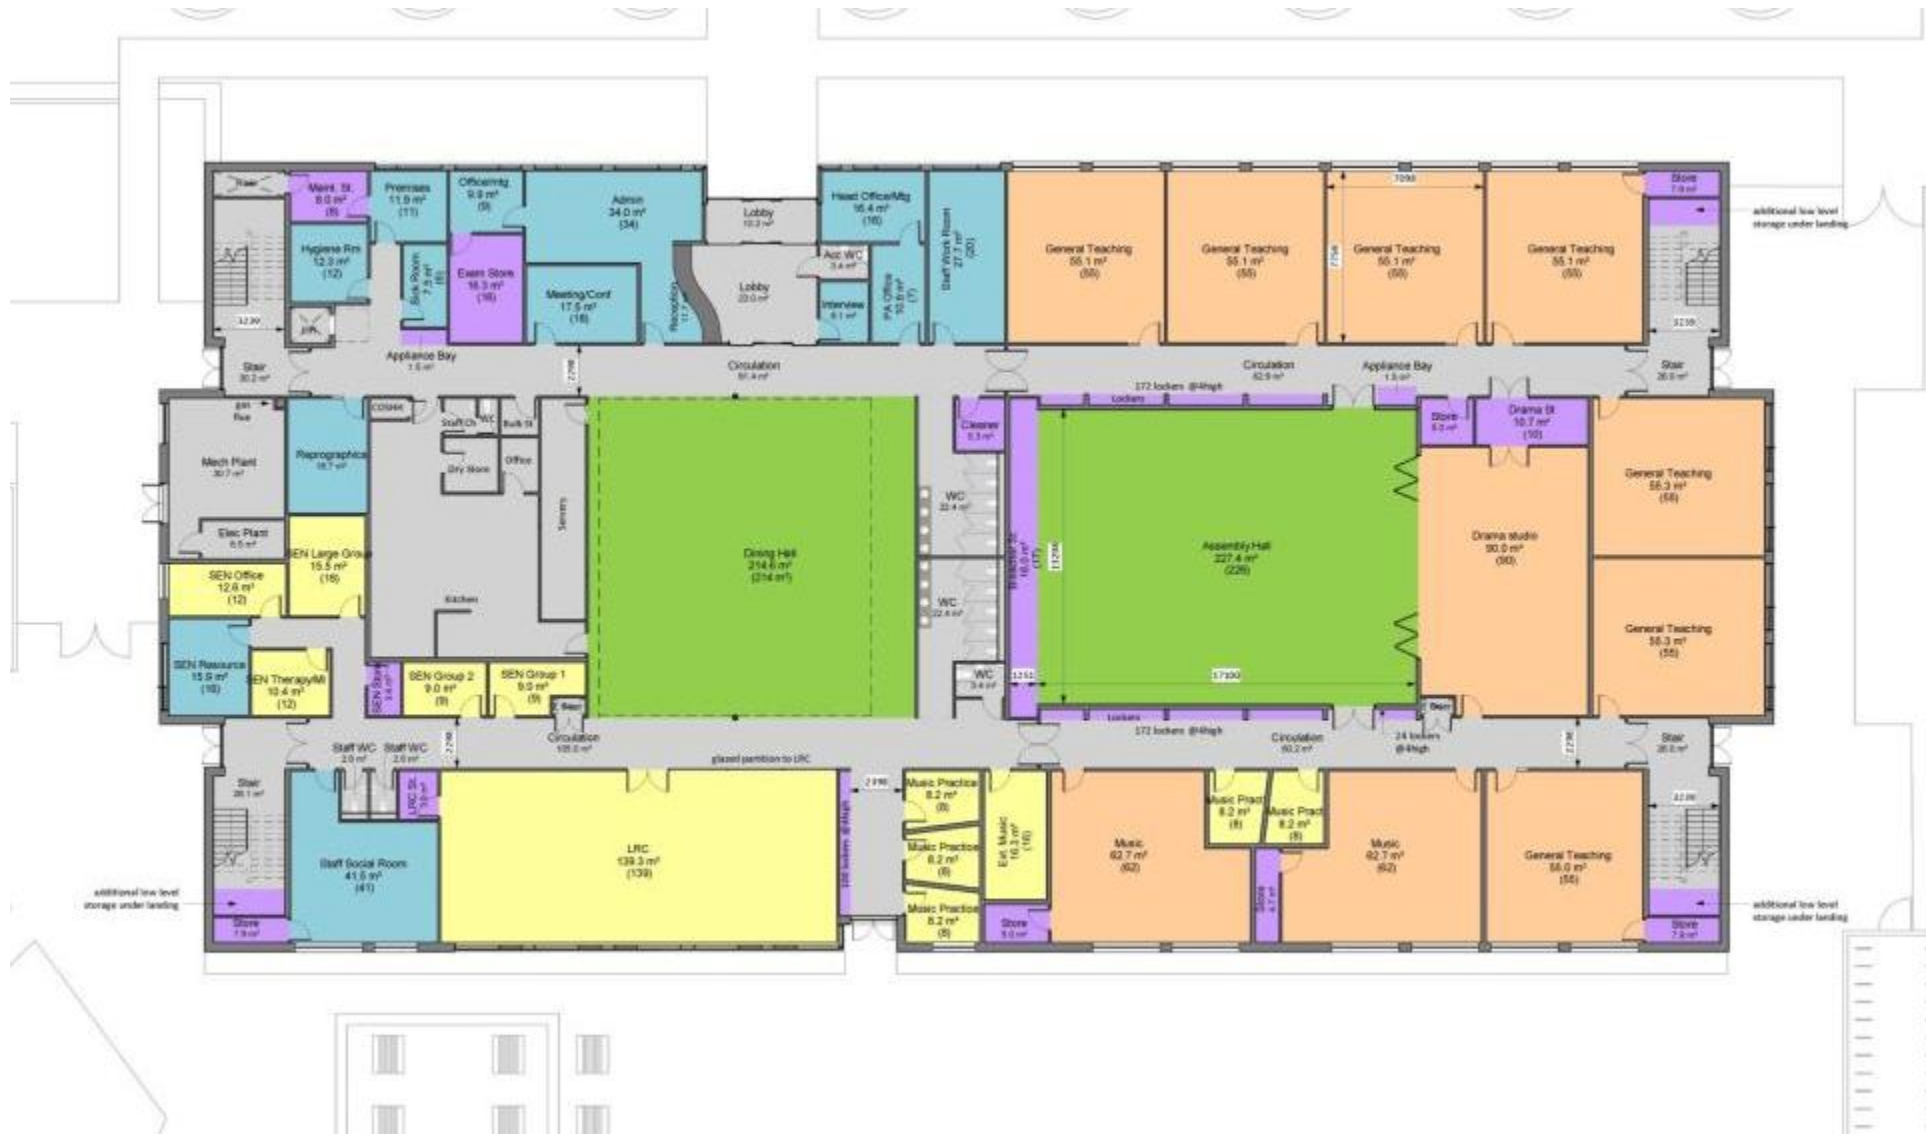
Stair

Maint. St.
8.0 m²
(8)

Premises
11.9 m²
(11)

Office/mtg
9.9 m²
(9)

Admin
34.0 m²
(34)

Lobby
10.3 m²

Head Office/Mtg
16.4 m²
(16)

Staff Work Room
27.7 m²
(20)

General Teaching
55.1 m²
(55)

General Teaching
55.1 m²
(55)

7090

General Teaching
55.1 m²
(55)

General Teaching
55.1 m²
(55)

Store
7.9 m²

additional low level storage under landing

Hygiene Rm
12.3 m²
(12)

Sick Room
7.5 m²
(6)

Exam Store
16.3 m²
(16)

Meeting/Conf
17.5 m²
(18)

Reception

Lobby
23.0 m²

Acc WC
3.4 m²

Interview
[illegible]

PA Office
10.0 m²
(7)

7230

3230

3230

Stair
30.2 m²

Appliance Bay
1.5 m²

2298

Circulation
91.4 m²

Circulation
82.9 m²

Appliance Bay
1.5 m²

Stair
30.0 m²

172 lockers @4high

Lockers

Mech Plant
30.7 m²

Reprographics
16.7 m²

COSHH

Staff Ch

WC

Bulk St

Dry Store

Office

Servery

Dining Hall
214.6 m²
(214 m²)

Cleaner
5.3 m²

WC
22.4 m²

Breakout 16.0 m² (17)

11230

Assembly Hall
227.4 m²
(226)

Store
6.3 m²

Drama St
10.7 m²
(10)

General Teaching
55.3 m²
(55)

Drama studio
90.0 m²
(90)

Elec Plant
8.5 m²

SEN Large Group
15.5 m²
(16)

SEN Office
12.6 m²
(12)

Kitchen

WC
22.4 m²

General Teaching
55.3 m²
(55)

SEN Resource
15.9 m²
(16)

SEN Therapy/MI
10.4 m²
(12)

SEN Store

SEN Group 2
9.0 m²
(9)

SEN Group 1
9.0 m²
(9)

WC
3.4 m²

1251

17100

Lockers

Circulation
105.0 m²

172 lockers @4high

Circulation
60.2 m²

24 lockers @4high

2298

Stair
26.1 m²

Staff WC
2.0 m²

Staff WC
2.0 m²

2298

glazed partition to LRC

2298

Music Practice
8.2 m²
(8)

Ens. Music
16.3 m²
(16)

Music Pract
8.2 m²
(8)

Music Pract
8.2 m²
(8)

Stair
26.0 m²

3230

LRC St.
3.0 m²

Staff Social Room
41.5 m²
(41)

LRC
139.3 m²
(139)

100 lockers @4high

Music Practice
8.2 m²
(8)

Music
62.7 m²
(62)

Music
62.7 m²
(62)

General Teaching
55.0 m²
(55)

additional low level storage under landing

Store
7.9 m²

Music Practice
8.2 m²
(8)

Store
5.0 m²

Store
4.1 m²

additional low level storage under landing

Store
7.9 m²